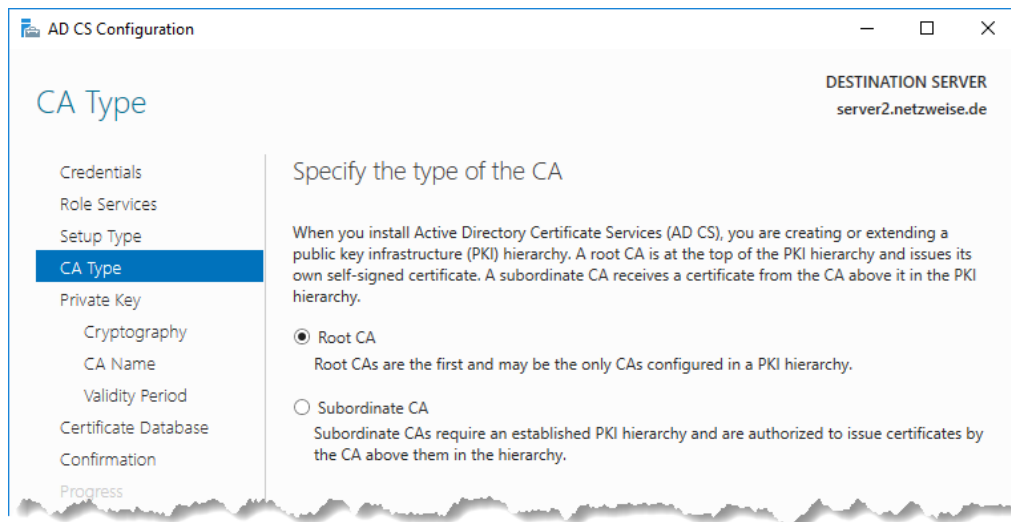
AD CS Configuration

CA Type

DESTINATION SERVER
server2.netzweise.de

Credentials
Role Services
Setup Type
CA Type
Private Key
Cryptography
CA Name
Validity Period
Certificate Database
Confirmation
Progress

Specify the type of the CA

When you install Active Directory Certificate Services (AD CS), you are creating or extending a public key infrastructure (PKI) hierarchy. A root CA is at the top of the PKI hierarchy and issues its own self-signed certificate. A subordinate CA receives a certificate from the CA above it in the PKI hierarchy.

Root CA
Root CAs are the first and may be the only CAs configured in a PKI hierarchy.

Subordinate CA
Subordinate CAs require an established PKI hierarchy and are authorized to issue certificates by the CA above them in the hierarchy.